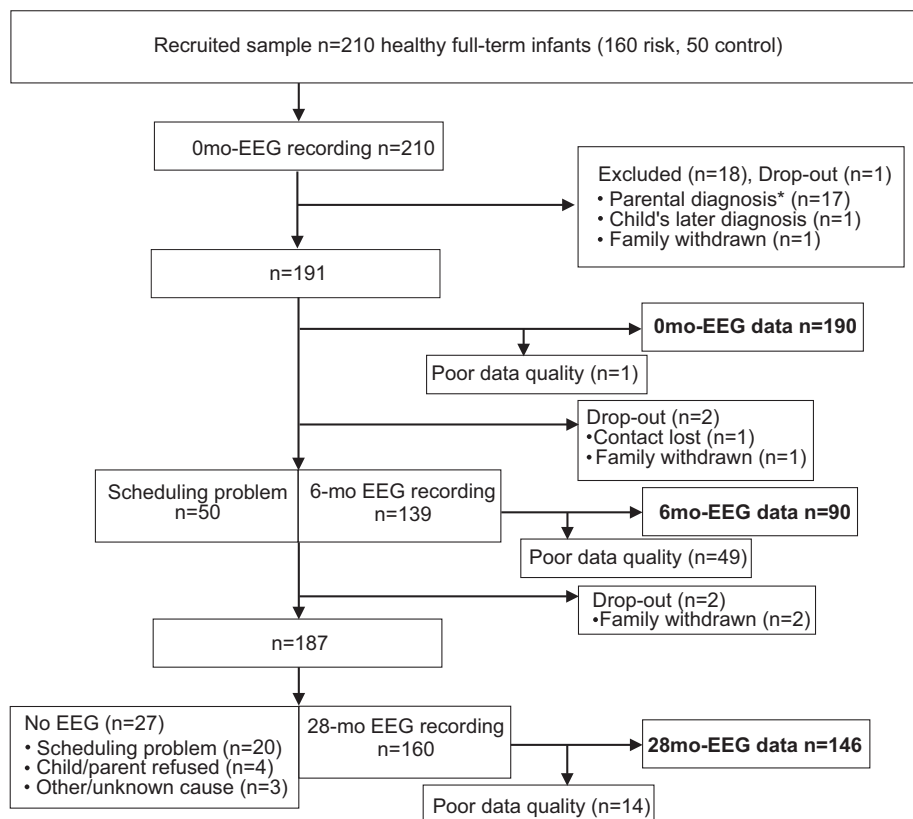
Recruited sample n=210 healthy full-term infants (160 risk, 50 control)

0mo-EEG recording n=210

Excluded (n=18), Drop-out (n=1)
• Parental diagnosis* (n=17)
• Child's later diagnosis (n=1)
• Family withdrawn (n=1)

n=191

**0mo-EEG data n=190**

Poor data quality (n=1)

Drop-out (n=2)
•Contact lost (n=1)
•Family withdrawn (n=1)

Scheduling problem n=50

6-mo EEG recording n=139

**6mo-EEG data n=90**

Poor data quality (n=49)

Drop-out (n=2)
•Family withdrawn (n=2)

n=187

No EEG (n=27)
• Scheduling problem (n=20)
• Child/parent refused (n=4)
• Other/unknown cause (n=3)

28-mo EEG recording n=160

**28mo-EEG data n=146**

Poor data quality (n=14)